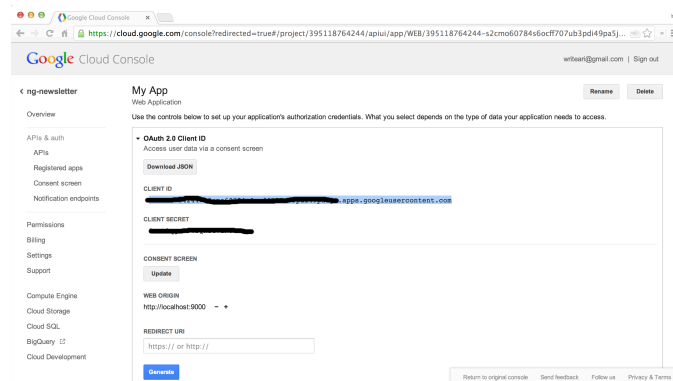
Google Cloud Console

https://cloud.google.com/console?redirected=true#/project/395118764244/apiui/app/WEB/395118764244-s2cmo60784s6ocff707ub3pdi49pa5j...

Google Cloud Console

writeari@gmail.com | Sign out

< ng-newsletter

Overview

APIs & auth

APIs

Registered apps

Consent screen

Notification endpoints

Permissions

Billing

Settings

Support

Compute Engine

Cloud Storage

Cloud SQL

BigQuery

Cloud Development

My App

Web Application

Rename

Delete

Use the controls below to set up your application's authorization credentials. What you select depends on the type of data your application needs to access.

OAuth 2.0 Client ID

Access user data via a consent screen

Download JSON

CLIENT ID

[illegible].apps.googleusercontent.com

CLIENT SECRET

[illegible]

CONSENT SCREEN

Update

WEB ORIGIN

http://localhost:9000 − +

REDIRECT URI

https:// or http://

Generate

Return to original console Send feedback Follow us Privacy & Terms